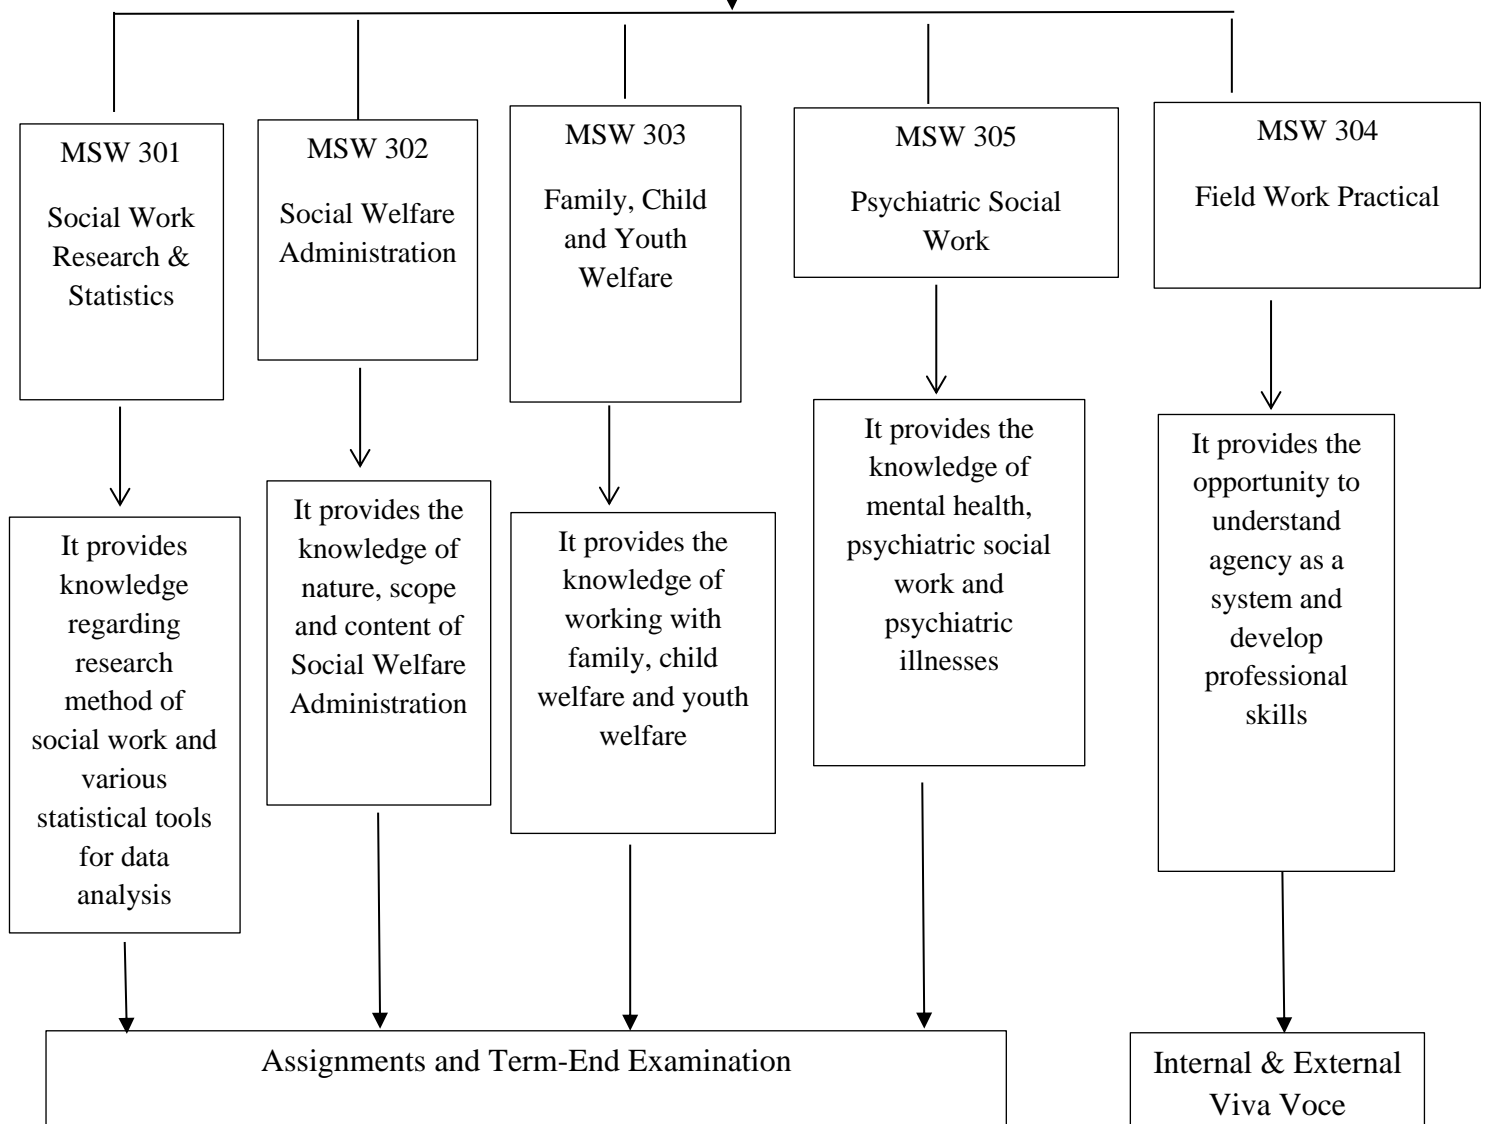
MSW 301

Social Work Research & Statistics

MSW 302

Social Welfare Administration

MSW 303

Family, Child and Youth Welfare

MSW 305

Psychiatric Social Work

MSW 304

Field Work Practical

It provides knowledge regarding research method of social work and various statistical tools for data analysis

It provides the knowledge of nature, scope and content of Social Welfare Administration

It provides the knowledge of working with family, child welfare and youth welfare

It provides the knowledge of mental health, psychiatric social work and psychiatric illnesses

It provides the opportunity to understand agency as a system and develop professional skills

Assignments and Term-End Examination

Internal & External Viva Voce